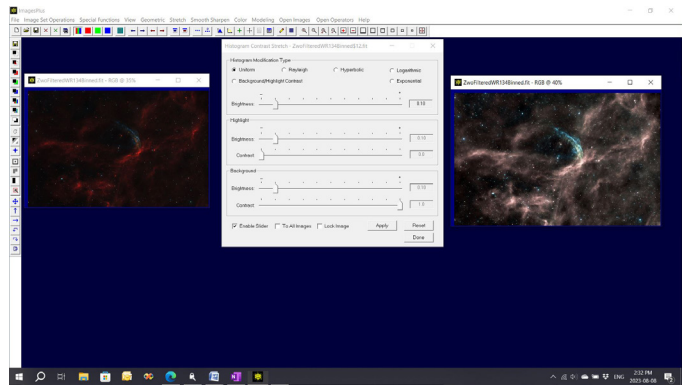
ImagesPlus

File Image Set Operations Special Functions View Geometric Stretch Smooth Sharpen Color Modeling Open Images Open Operators Help

ZwoFilteredWR134Binned.fit - RGB @ 33%

Histogram Contrast Stretch - ZwoFilteredWR134BinnedB12.fit

Histogram Modification Type

Uniform Rayleigh Hyperbolic Logarithmic

Background/Highlight Contrast Exponential

Brightness 0.10

Highlight

Brightness 0.10

Contrast 0.0

Background

Brightness 0.10

Contrast 1.0

Enable Slider To All Images Lock Image Apply Reset

Done

ZwoFilteredWR134Binned.fit - RGB @ 40%

ENG 2:32 PM 2023-08-08